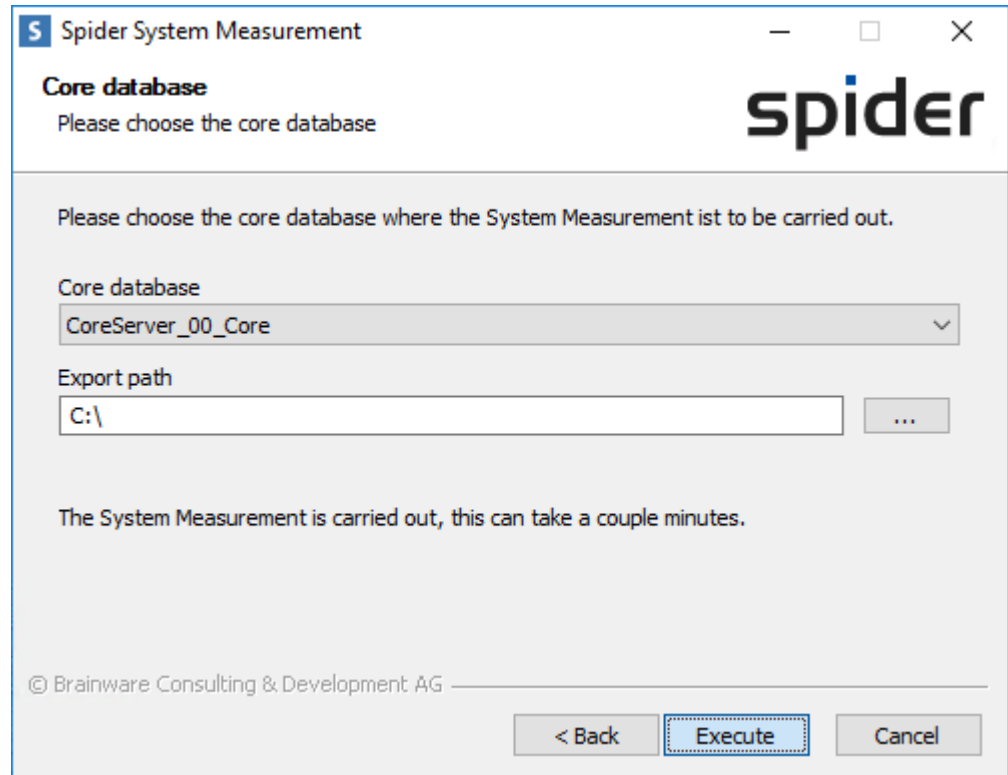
S Spider System Measurement

Core database
Please choose the core database

spider

Please choose the core database where the System Measurement ist to be carried out.

Core database
CoreServer_00_Core

Export path
C:\
...

The System Measurement is carried out, this can take a couple minutes.

© Brainware Consulting & Development AG

< Back
Execute
Cancel